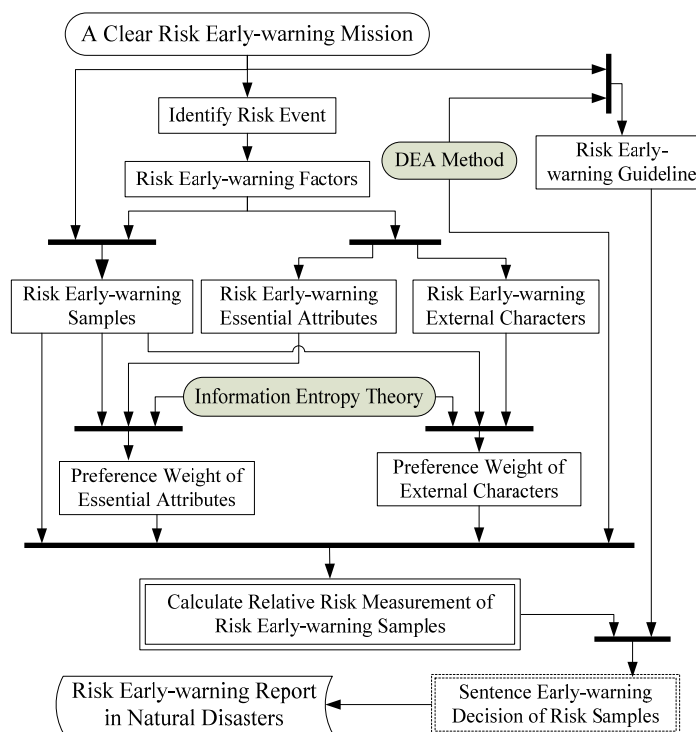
A Clear Risk Early-warning Mission

Identify Risk Event

DEA Method

Risk Early-warning Guideline

Risk Early-warning Factors

Risk Early-warning Samples

Risk Early-warning Essential Attributes

Risk Early-warning External Characters

Information Entropy Theory

Preference Weight of Essential Attributes

Preference Weight of External Characters

Calculate Relative Risk Measurement of Risk Early-warning Samples

Risk Early-warning Report in Natural Disasters

Sentence Early-warning Decision of Risk Samples